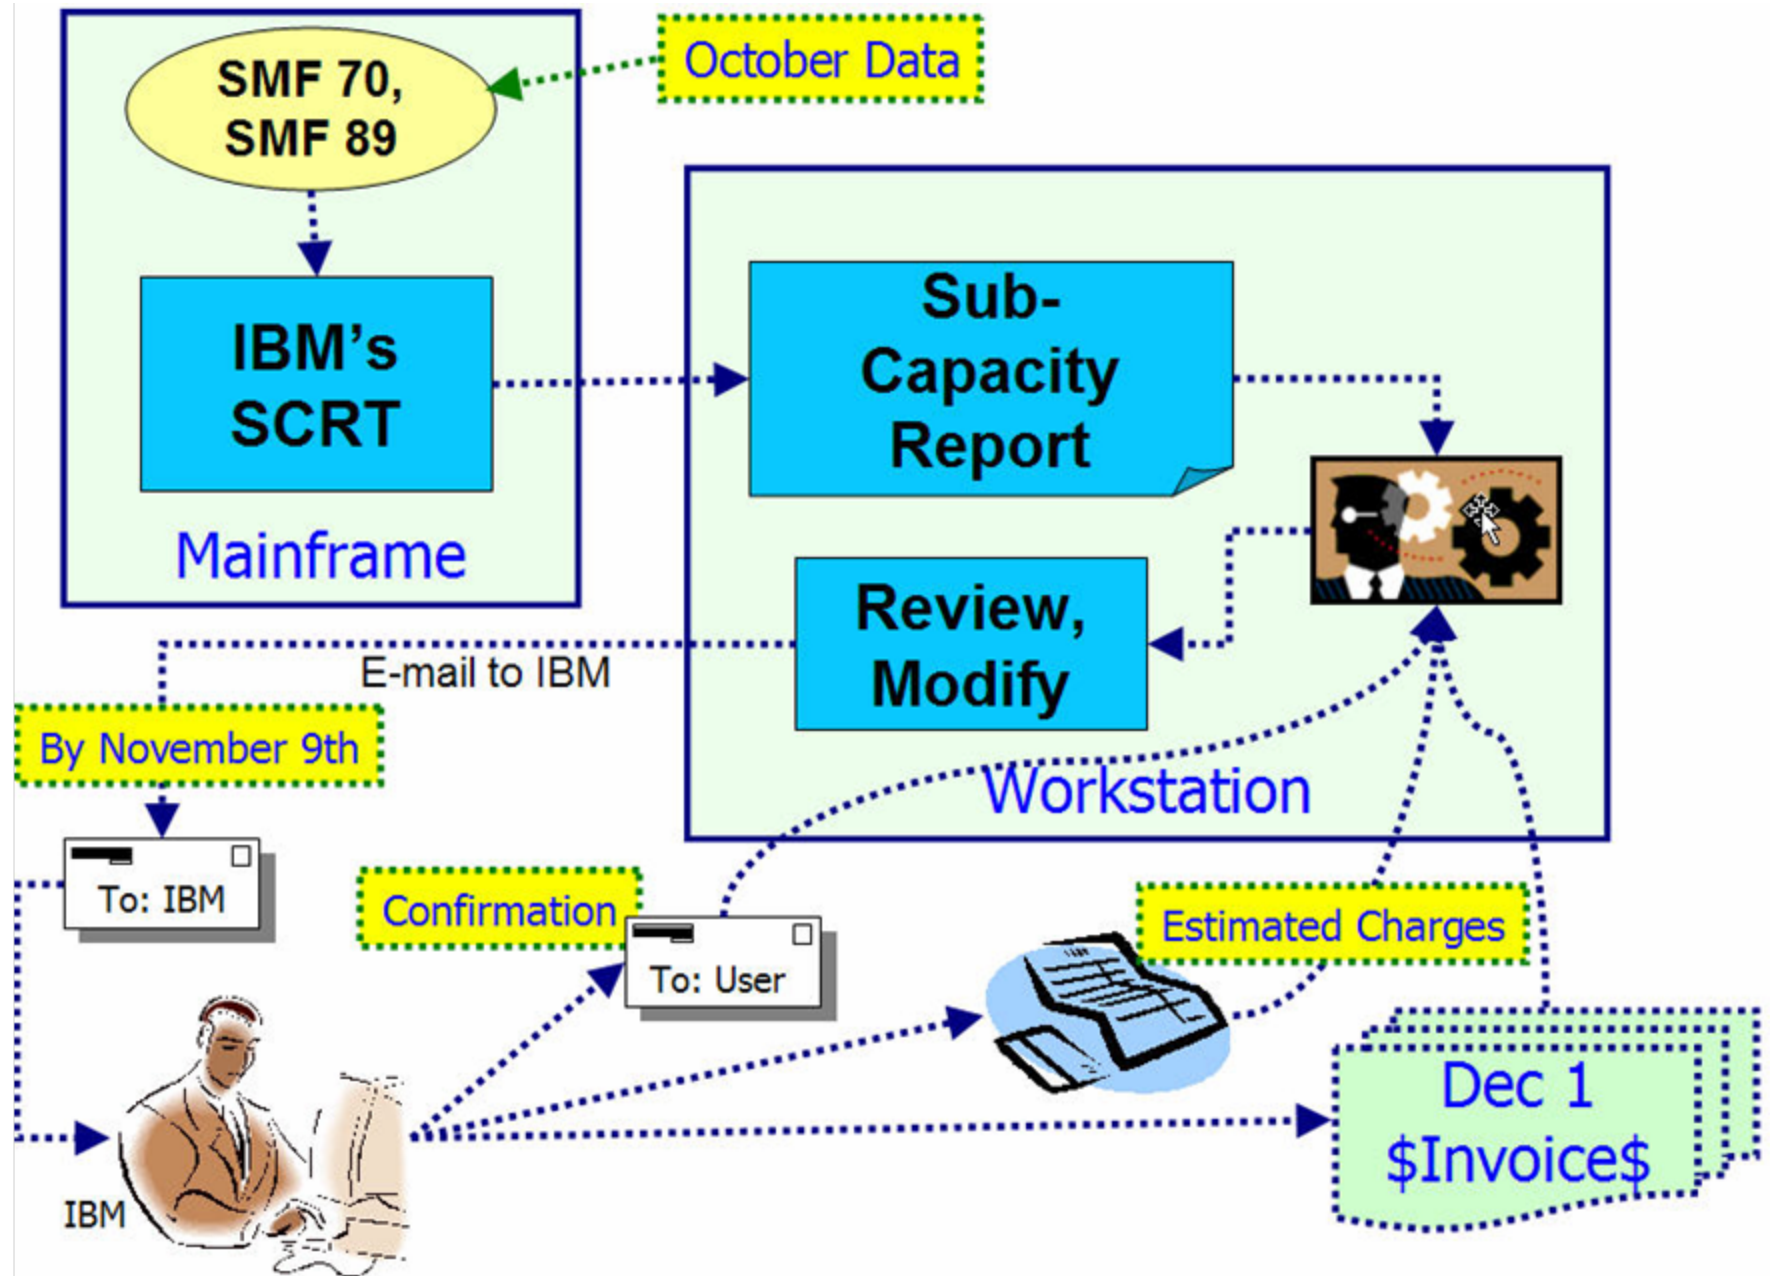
SMF 70, SMF 89

October Data

IBM's SCRT

Mainframe

Sub-Capacity Report

Review, Modify

Workstation

E-mail to IBM

By November 9th

To: IBM

Confirmation

To: User

Estimated Charges

Dec 1 $Invoice$

IBM